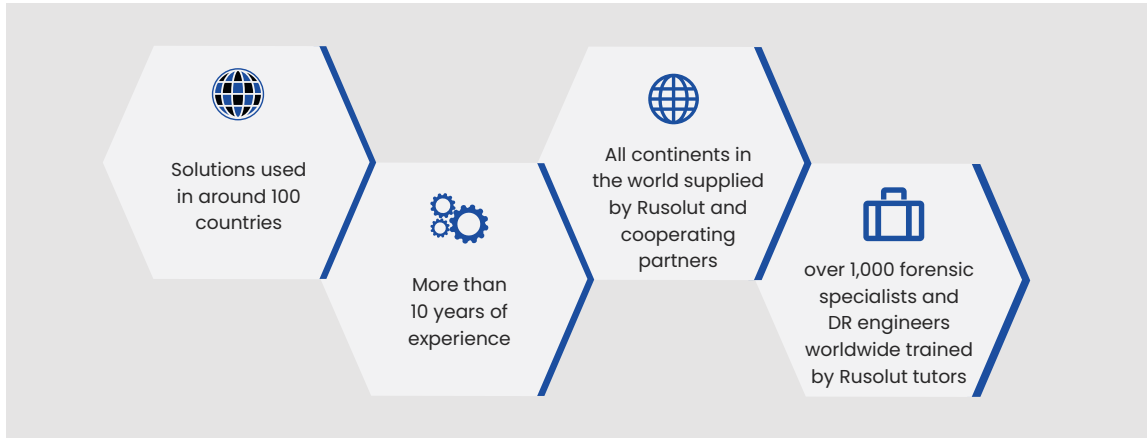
Solutions used in around 100 countries

More than 10 years of experience

All continents in the world supplied by Rusolut and cooperating partners

over 1,000 forensic specialists and DR engineers worldwide trained by Rusolut tutors